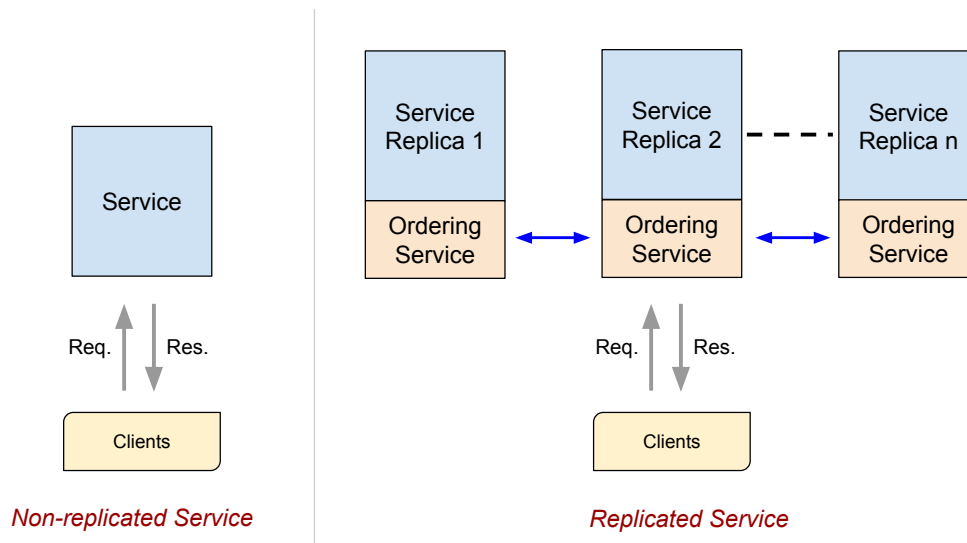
Service

Req.

Res.

Clients

Non-replicated Service

Service Replica 1

Ordering Service

Service Replica 2

Ordering Service

Service Replica n

Ordering Service

Req.

Res.

Clients

Replicated Service